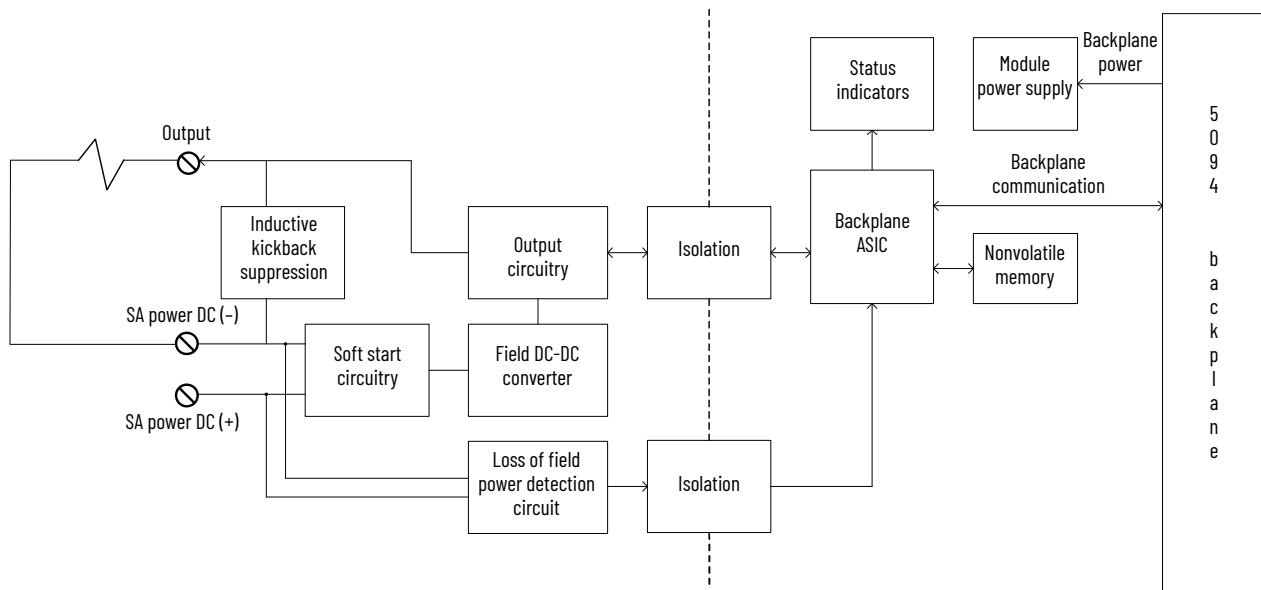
Status indicators

Module power supply

Backplane power

Output

Backplane communication

5094 backplane

Inductive kickback suppression

Output circuitry

Isolation

Backplane ASIC

Nonvolatile memory

SA power DC (–)

Soft start circuitry

Field DC-DC converter

SA power DC (+)

Loss of field power detection circuit

Isolation